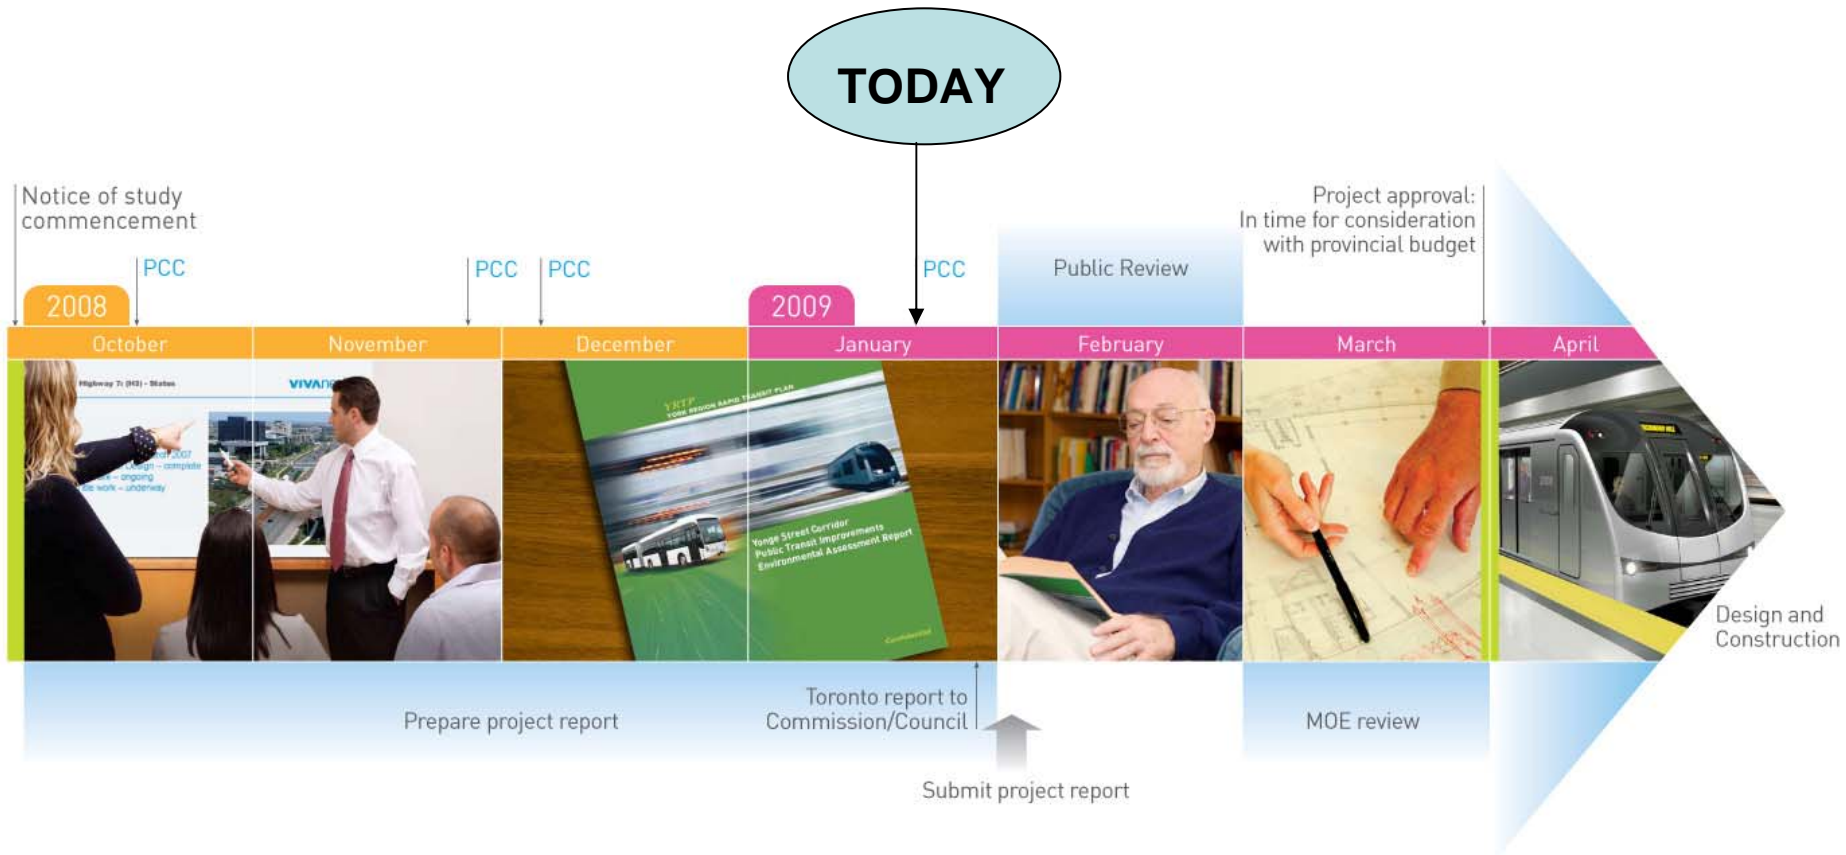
TODAY

Notice of study commencement

Project approval: In time for consideration with provincial budget

PCC

PCC

PCC

PCC

Public Review

2008

2009

October

November

December

January

February

March

April

Highway 7: (H3) - Status

VIVA

YRTP YORK REGION RAPID TRANSIT PLAN

Yonge Street Corridor Public Transit Improvements Environmental Assessment Report

Design and Construction

Prepare project report

Toronto report to Commission/Council

MOE review

Submit project report